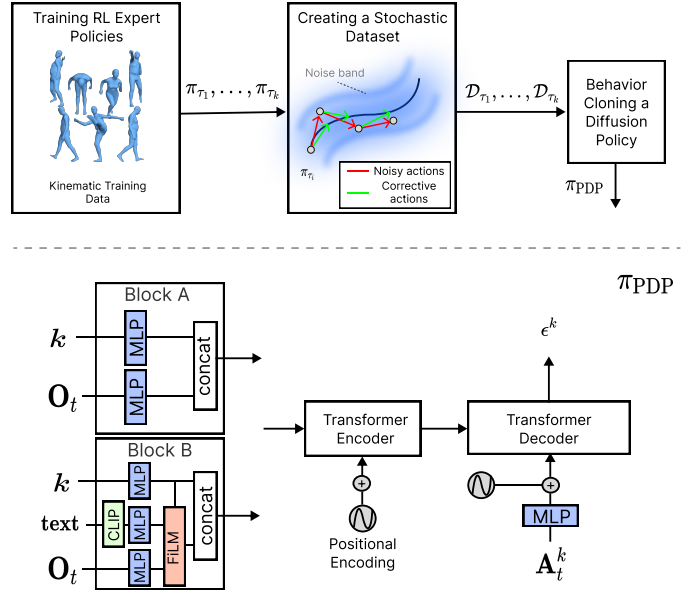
Training RL Expert Policies

Kinematic Training Data

$\pi_{\tau_1}, \ldots, \pi_{\tau_k}$

Creating a Stochastic Dataset

Noise band

$\pi_{\tau_i}$

Noisy actions

Corrective actions

$\mathcal{D}_{\tau_1}, \ldots, \mathcal{D}_{\tau_k}$

Behavior Cloning a Diffusion Policy

$\pi_{\text{PDP}}$

$\pi_{\text{PDP}}$

Block A

$\boldsymbol{k}$

MLP

$\mathbf{O}_t$

MLP

concat

Block B

$\boldsymbol{k}$

MLP

text

CLIP

MLP

FiLM

$\mathbf{O}_t$

MLP

concat

Transformer Encoder

+

Positional Encoding

$\epsilon^k$

Transformer Decoder

+

MLP

$\mathbf{A}_t^k$